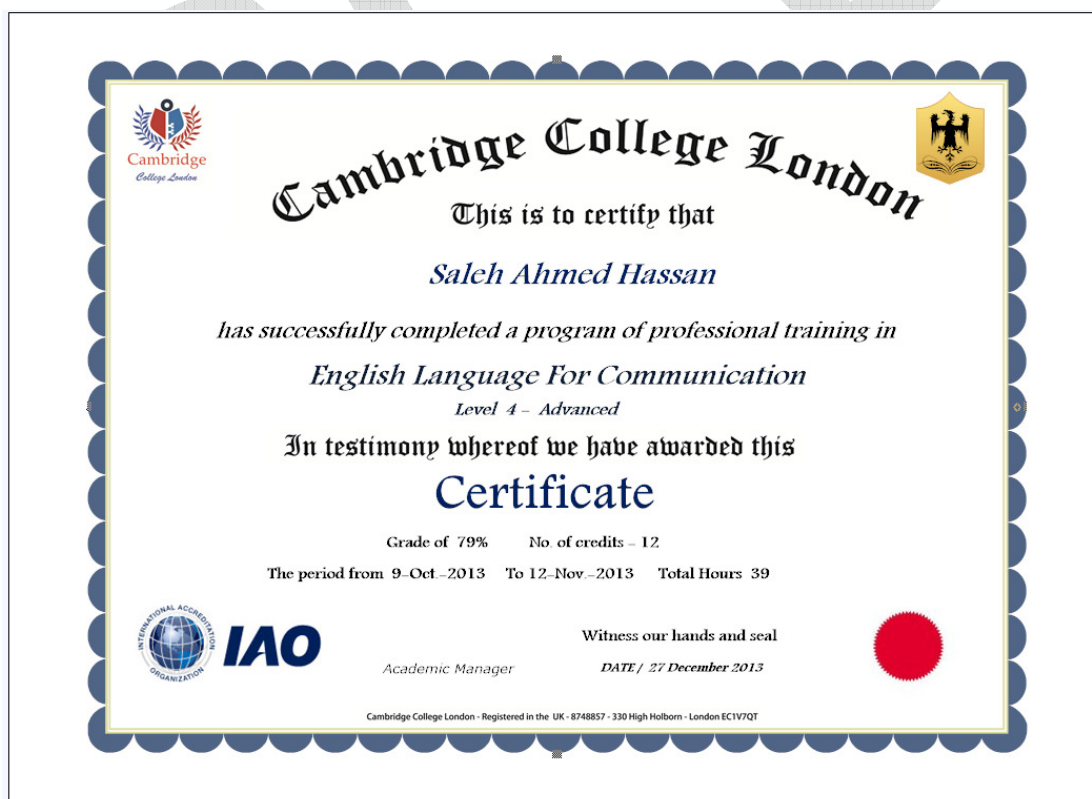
Cambridge
College London

Cambridge College London

This is to certify that

Saleh Ahmed Hassan

has successfully completed a program of professional training in

English Language For Communication

Level 4 – Advanced

In testimony whereof we have awarded this

Certificate

Grade of 79% No. of credits – 12

The period from 9-Oct.-2013 To 12-Nov.-2013 Total Hours 39

INTERNATIONAL ACCREDITATION ORGANIZATION IAO

Witness our hands and seal

Academic Manager

DATE / 27 December 2013

Cambridge College London - Registered in the UK - 8748857 - 330 High Holborn - London EC1V7QT